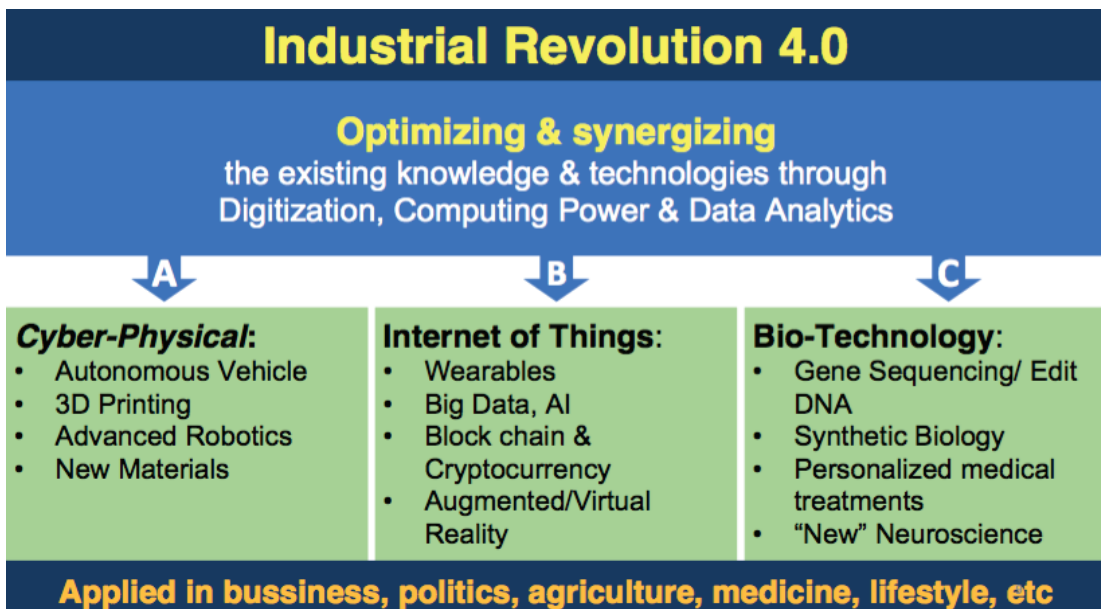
Industrial Revolution 4.0

Optimizing & synergizing
the existing knowledge & technologies through
Digitization, Computing Power & Data Analytics

A

B

C

Cyber-Physical:
- Autonomous Vehicle
- 3D Printing
- Advanced Robotics
- New Materials

Internet of Things:
- Wearables
- Big Data, AI
- Block chain & Cryptocurrency
- Augmented/Virtual Reality

Bio-Technology:
- Gene Sequencing/ Edit DNA
- Synthetic Biology
- Personalized medical treatments
- "New" Neuroscience

Applied in bussiness, politics, agriculture, medicine, lifestyle, etc